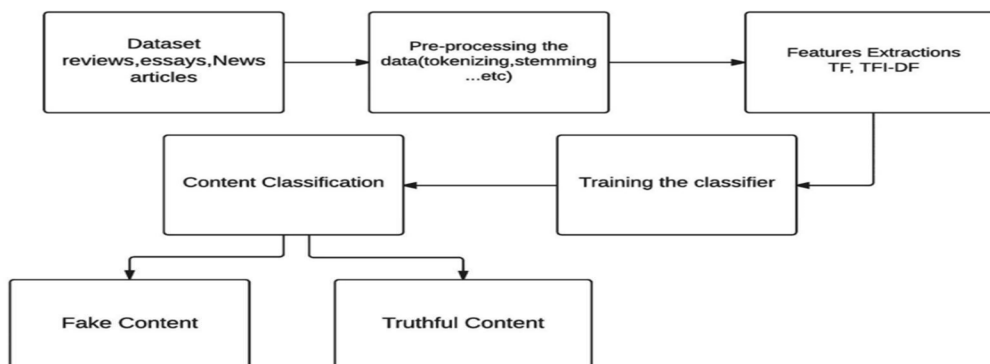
Dataset reviews,essays,News articles

Pre-processing the data(tokenizing,stemming ...etc)

Features Extractions TF, TFI-DF

Training the classifier

Content Classification

Fake Content

Truthful Content